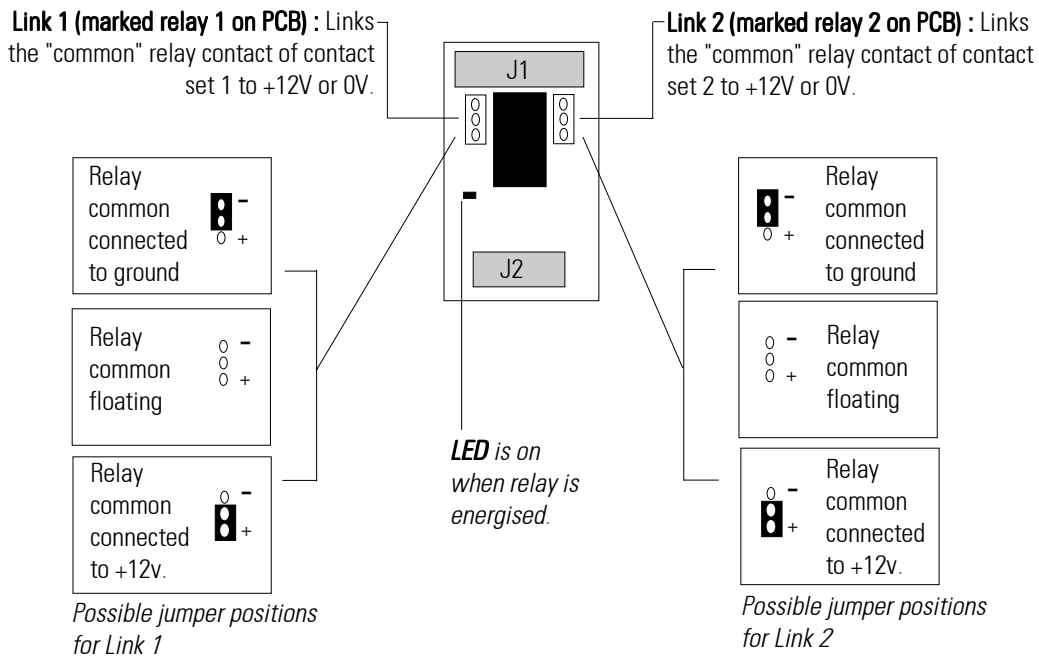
**Link 1 (marked relay 1 on PCB) :** Links the "common" relay contact of contact set 1 to +12V or 0V.

**Link 2 (marked relay 2 on PCB) :** Links the "common" relay contact of contact set 2 to +12V or 0V.

J1

J2

Relay common connected to ground
–
+

Relay common floating
–
+

Relay common connected to +12v.
–
+

*Possible jumper positions for Link 1*

***LED** is on when relay is energised.*

Relay common connected to ground
–
+

Relay common floating
–
+

Relay common connected to +12v.
–
+

*Possible jumper positions for Link 2*